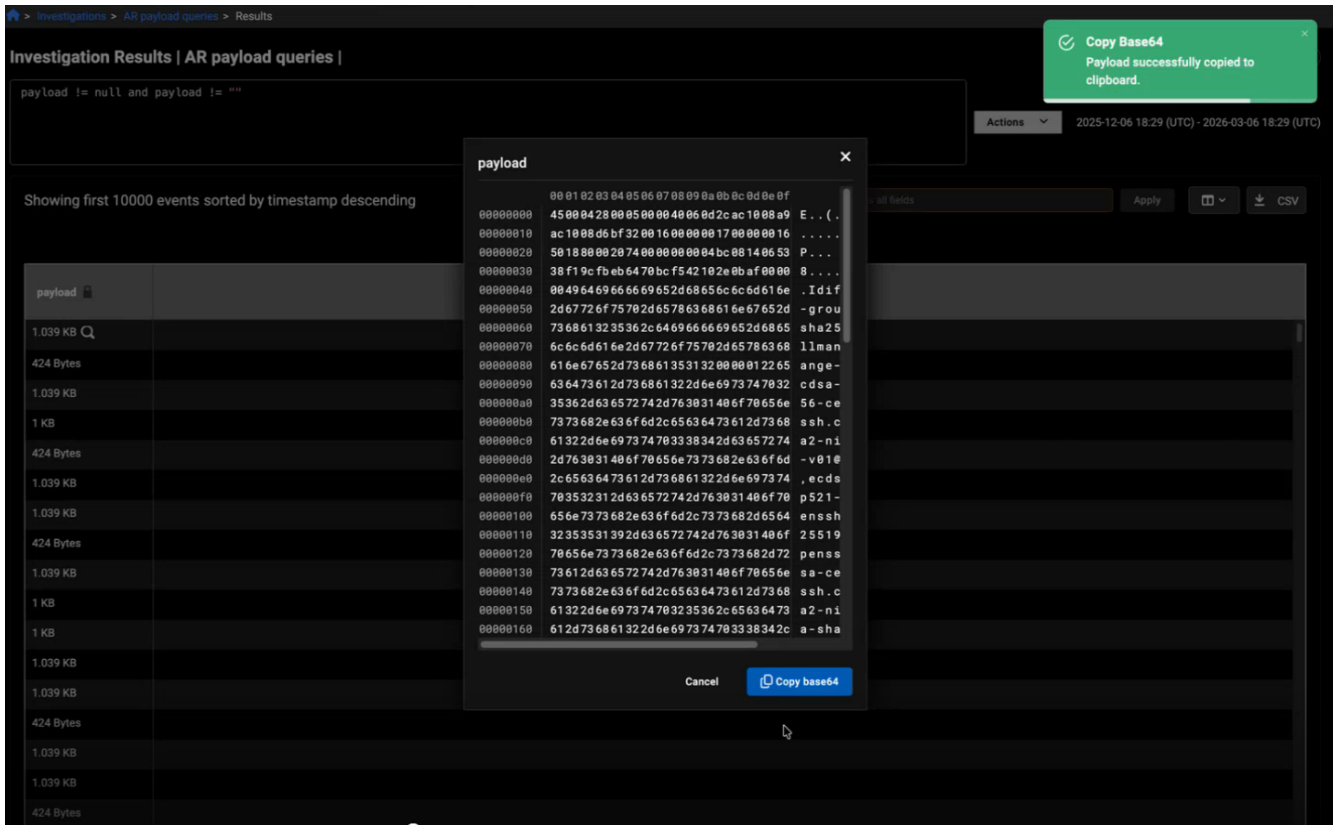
> Investigations > AR payload queries > Results

Investigation Results | AR payload queries |

payload != null and payload != ""

Copy Base64
Payload successfully copied to clipboard.

Actions

2025-12-06 18:29 (UTC) - 2026-03-06 18:29 (UTC)

Showing first 10000 events sorted by timestamp descending

all fields

Apply

CSV

payload

1.039 KB
424 Bytes
1.039 KB
1 KB
424 Bytes
1.039 KB
1.039 KB
424 Bytes
1.039 KB
1 KB
1 KB
1.039 KB
1.039 KB
424 Bytes
1.039 KB
1.039 KB
424 Bytes

payload

| | 000102030405060708090a0b0c0d0e0f | |
|---|---|---|
| 00000000 | 4500042800050000400060d2cac1008a9 | E..(. |
| 00000010 | ac1008d6bf320016000000170000016 | ..... |
| 00000020 | 501880002074000000004bc08140653 | P... |
| 00000030 | 38f19cfbeb6470bcf542102e0baf0000 | 8.... |
| 00000040 | 0049646966669652d68656c6c6d616e | .Idif |
| 00000050 | 2d67726f75702d65786368616e67652d | -grou |
| 00000060 | 736861323536 2c6469666669652d6865 | sha25 |
| 00000070 | 6c6c6d616e2d67726f75702d65786368 | llman |
| 00000080 | 616e67652d7368613531320000012265 | ange- |
| 00000090 | 636473612d736861322d6e6973747032 | cdsa- |
| 000000a0 | 35362d636572742d763031406f70656e | 56-ce |
| 000000b0 | 7373682e636f6d2c65636473612d7368 | ssh.c |
| 000000c0 | 61322d6e697374703338342d63657274 | a2-ni |
| 000000d0 | 2d763031406f70656e7373682e636f6d | -v01@ |
| 000000e0 | 2c65636473612d736861322d6e697374 | ,ecds |
| 000000f0 | 703532312d636572742d763031406f70 | p521- |
| 00000100 | 656e7373682e636f6d2c7373682d6564 | enssh |
| 00000110 | 32353531392d636572742d763031406f | 25519 |
| 00000120 | 70656e7373682e636f6d2c7373682d72 | penss |
| 00000130 | 73612d636572742d763031406f70656e | sa-ce |
| 00000140 | 7373682e636f6d2c65636473612d7368 | ssh.c |
| 00000150 | 61322d6e697374703235362c65636473 | a2-ni |
| 00000160 | 612d736861322d6e697374703338342c | a-sha |

Cancel

Copy base64